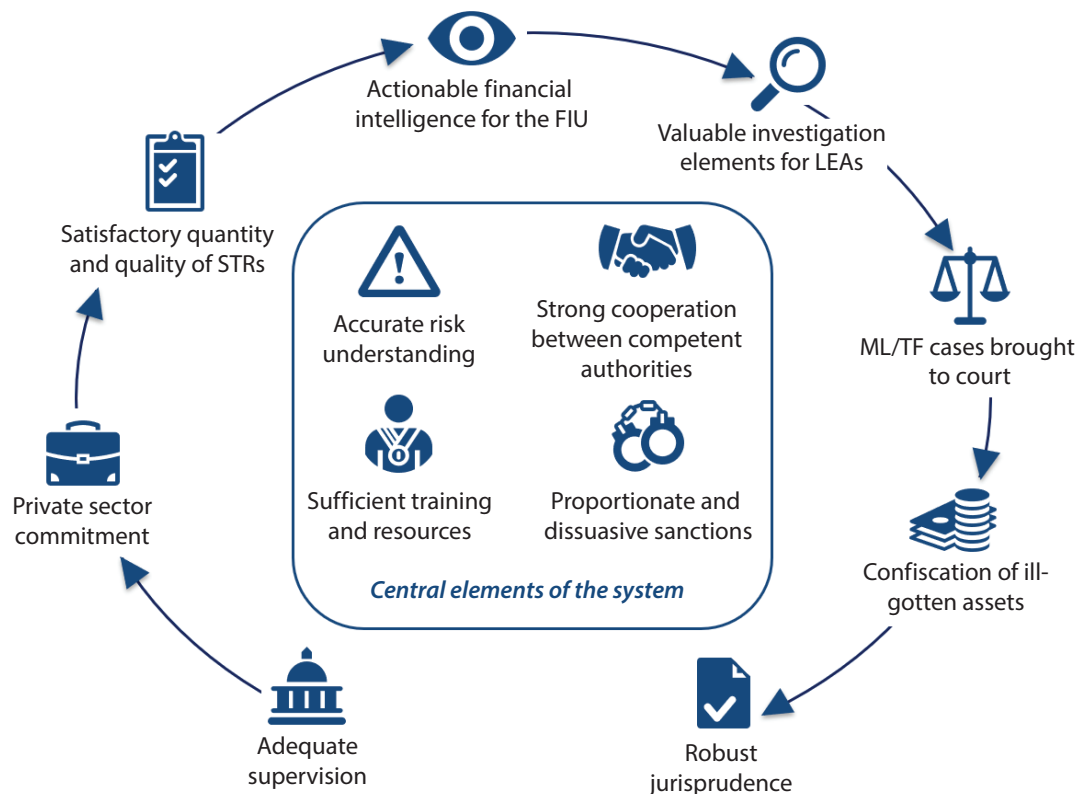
Actionable financial intelligence for the FIU

Valuable investigation elements for LEAs

ML/TF cases brought to court

Confiscation of ill-gotten assets

Robust jurisprudence

Adequate supervision

Private sector commitment

Satisfactory quantity and quality of STRs

Accurate risk understanding

Strong cooperation between competent authorities

Sufficient training and resources

Proportionate and dissuasive sanctions

Central elements of the system